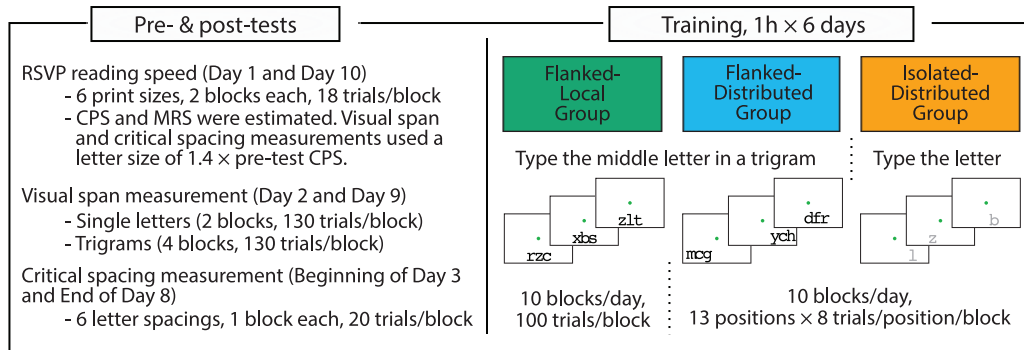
Pre- & post-tests

RSVP reading speed (Day 1 and Day 10)
- 6 print sizes, 2 blocks each, 18 trials/block
- CPS and MRS were estimated. Visual span and critical spacing measurements used a letter size of 1.4 × pre-test CPS.

Visual span measurement (Day 2 and Day 9)
- Single letters (2 blocks, 130 trials/block)
- Trigrams (4 blocks, 130 trials/block)

Critical spacing measurement (Beginning of Day 3 and End of Day 8)
- 6 letter spacings, 1 block each, 20 trials/block

Training, 1h × 6 days

Flanked-Local Group

Flanked-Distributed Group

Isolated-Distributed Group

Type the middle letter in a trigram

Type the letter

zlt
xbs
rzc

dfr
ych
mcg

b
z
l

10 blocks/day, 100 trials/block

10 blocks/day, 13 positions × 8 trials/position/block